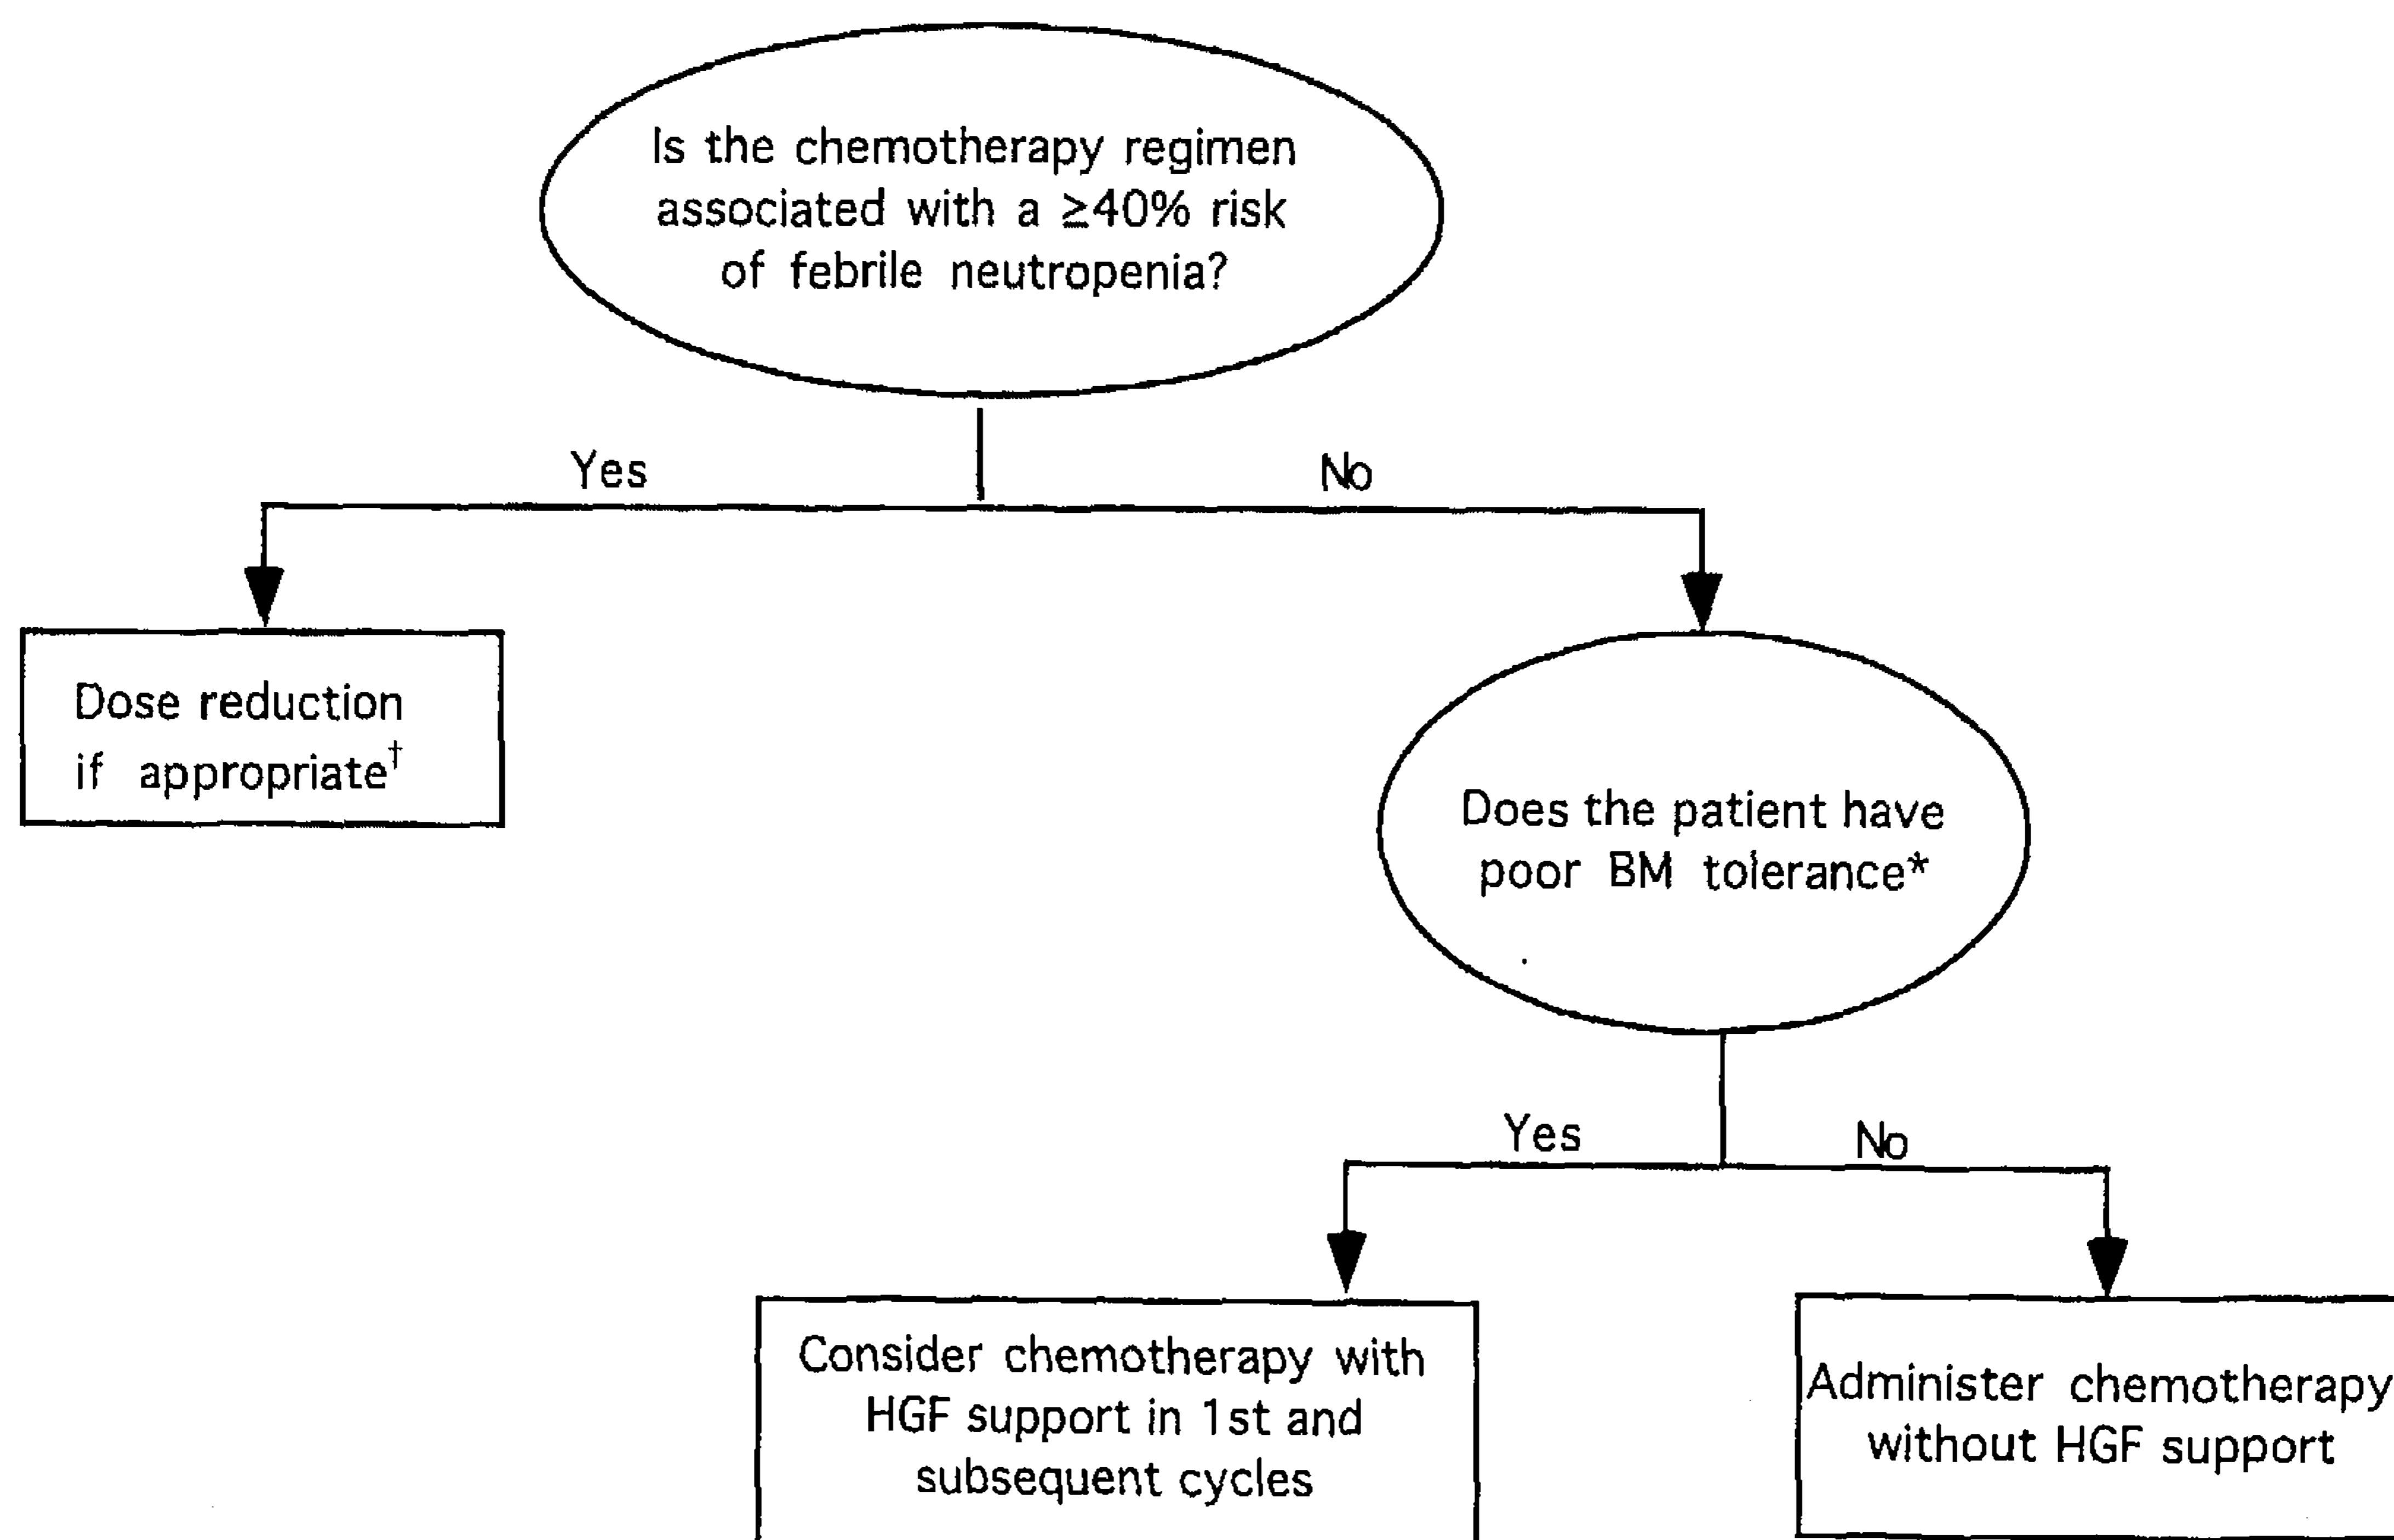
Is the chemotherapy regimen associated with a ≥40% risk of febrile neutropenia?

Yes

No

Dose reduction if appropriate$^{\dagger}$

Does the patient have poor BM tolerance*

Yes

No

Consider chemotherapy with HGF support in 1st and subsequent cycles

Administer chemotherapy without HGF support